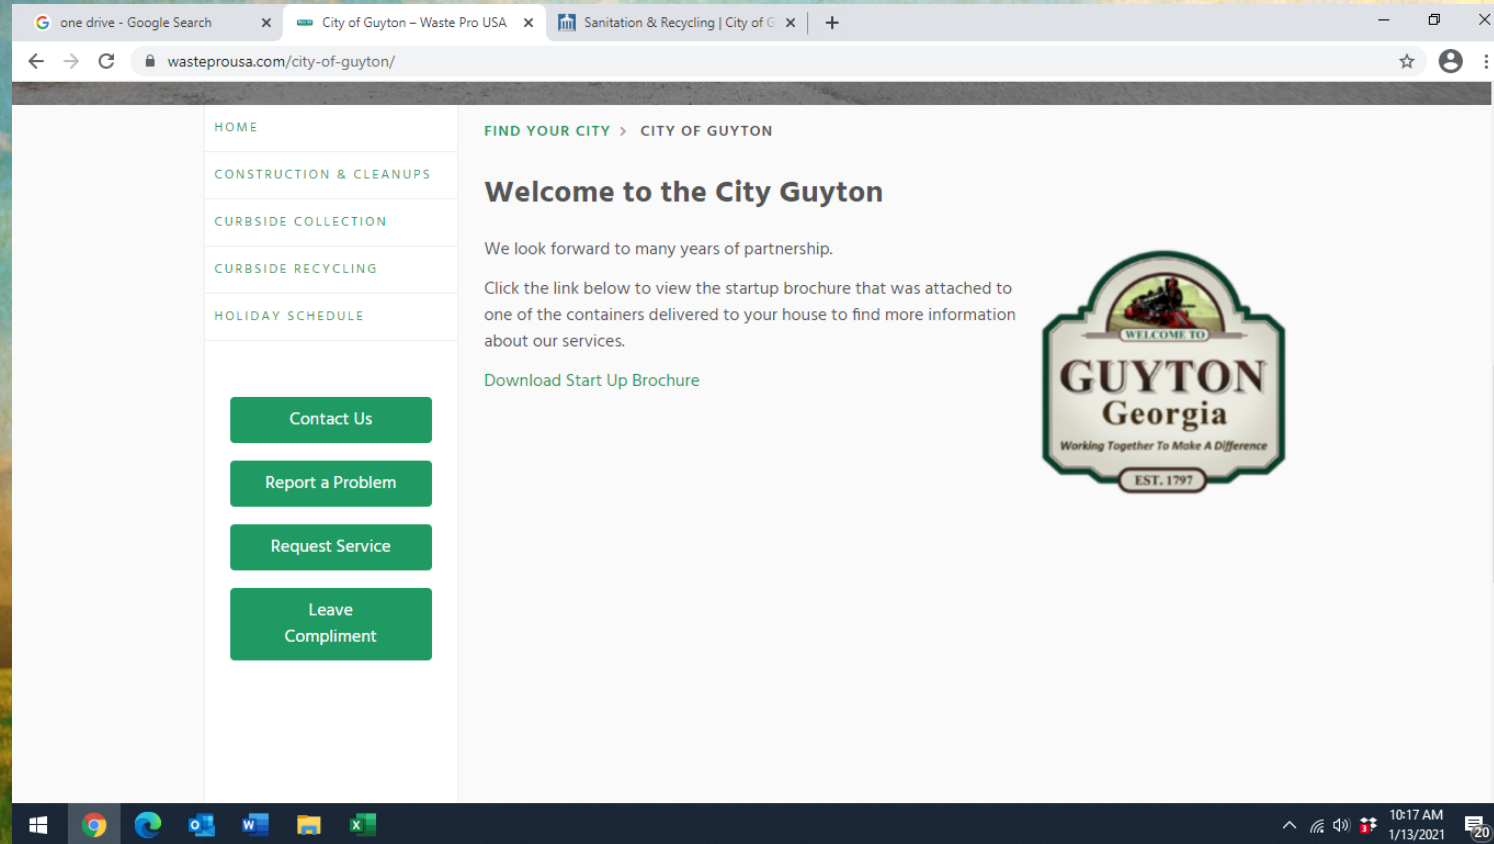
one drive - Google Search
City of Guyton – Waste Pro USA
Sanitation & Recycling | City of G

wasteprousa.com/city-of-guyton/

HOME
CONSTRUCTION & CLEANUPS
CURBSIDE COLLECTION
CURBSIDE RECYCLING
HOLIDAY SCHEDULE

Contact Us
Report a Problem
Request Service
Leave Compliment

FIND YOUR CITY › CITY OF GUYTON

Welcome to the City Guyton

We look forward to many years of partnership.

Click the link below to view the startup brochure that was attached to one of the containers delivered to your house to find more information about our services.

Download Start Up Brochure

WELCOME TO
GUYTON
Georgia
Working Together To Make A Difference
EST. 1797

10:17 AM
1/13/2021
20